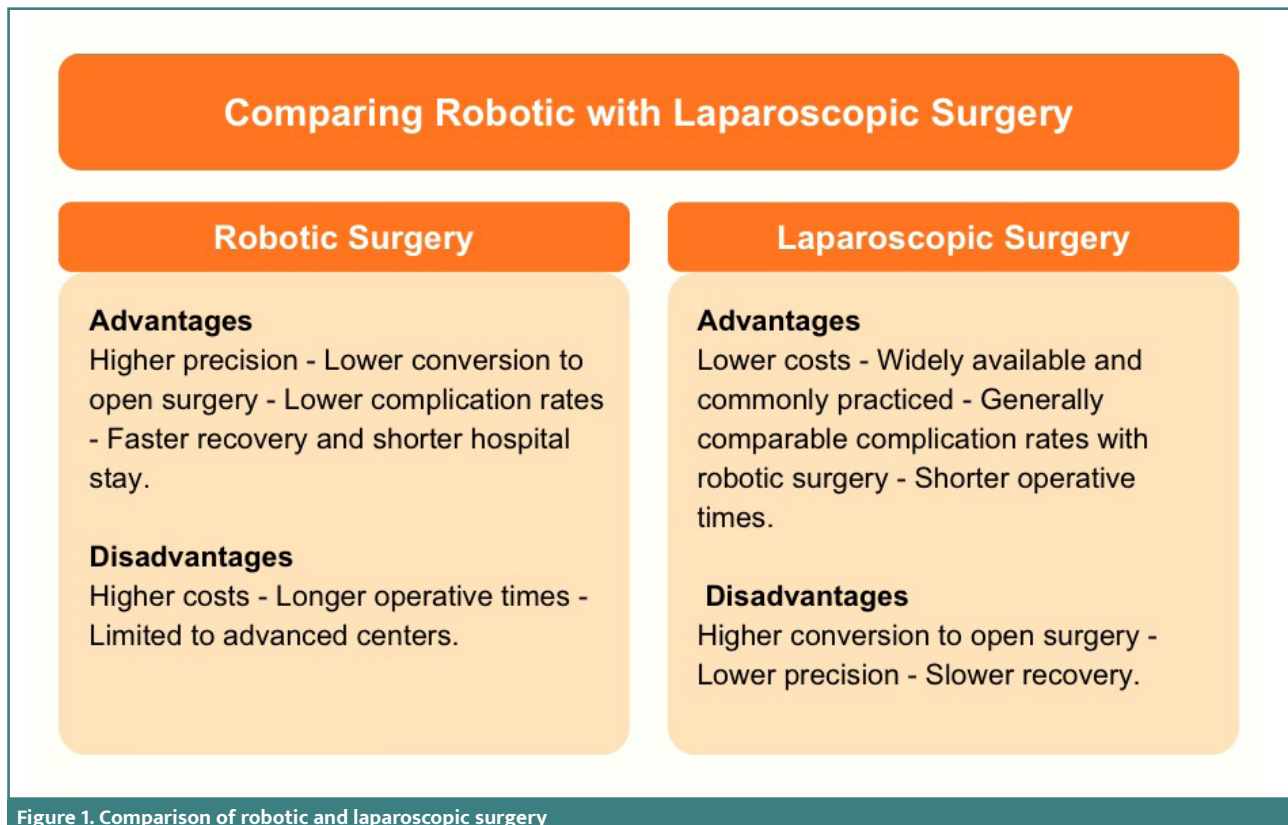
Comparing Robotic with Laparoscopic Surgery

Robotic Surgery

Advantages
Higher precision - Lower conversion to open surgery - Lower complication rates - Faster recovery and shorter hospital stay.

Disadvantages
Higher costs - Longer operative times - Limited to advanced centers.

Laparoscopic Surgery

Advantages
Lower costs - Widely available and commonly practiced - Generally comparable complication rates with robotic surgery - Shorter operative times.

Disadvantages
Higher conversion to open surgery - Lower precision - Slower recovery.

Figure 1. Comparison of robotic and laparoscopic surgery